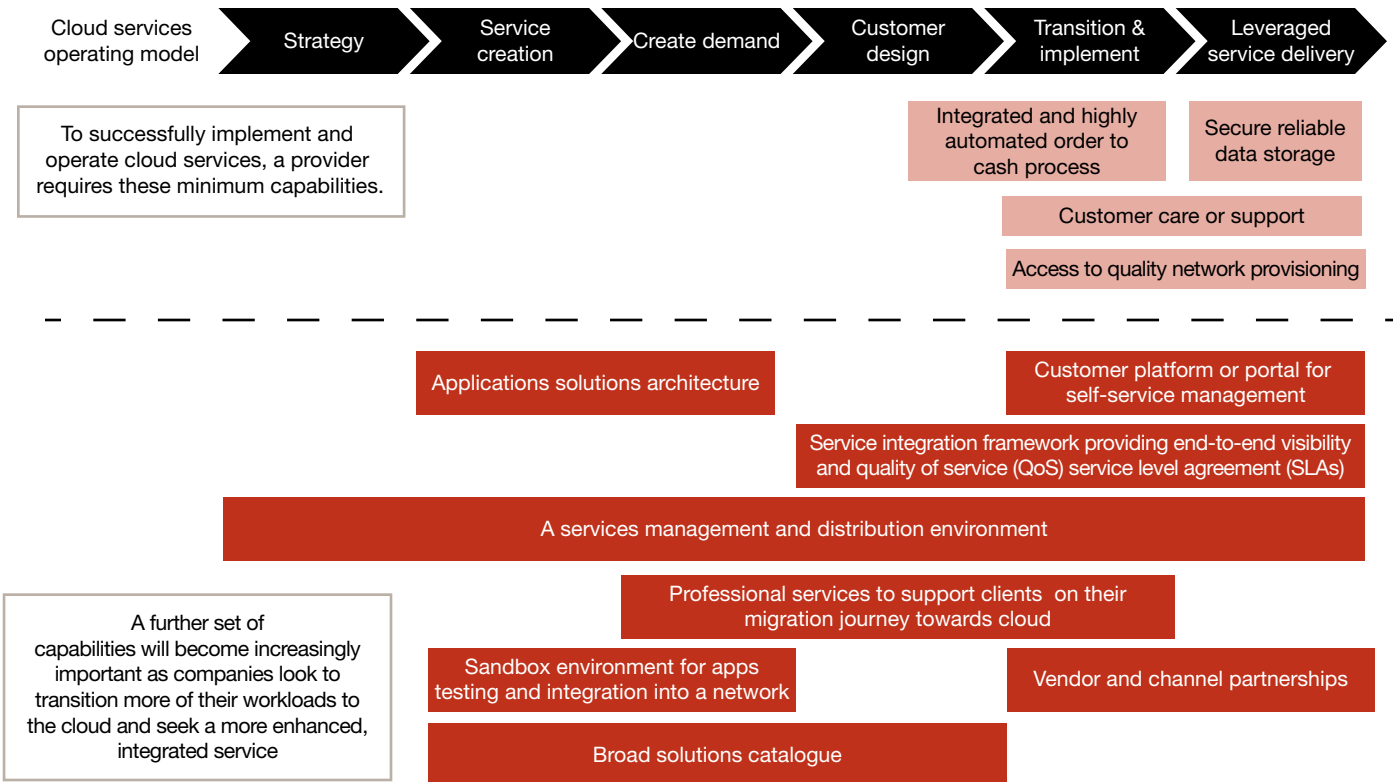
Cloud services operating model

Strategy

Service creation

Create demand

Customer design

Transition & implement

Leveraged service delivery

To successfully implement and operate cloud services, a provider requires these minimum capabilities.

Integrated and highly automated order to cash process

Secure reliable data storage

Customer care or support

Access to quality network provisioning

Applications solutions architecture

Customer platform or portal for self-service management

Service integration framework providing end-to-end visibility and quality of service (QoS) service level agreement (SLAs)

A services management and distribution environment

A further set of capabilities will become increasingly important as companies look to transition more of their workloads to the cloud and seek a more enhanced, integrated service

Professional services to support clients on their migration journey towards cloud

Sandbox environment for apps testing and integration into a network

Vendor and channel partnerships

Broad solutions catalogue